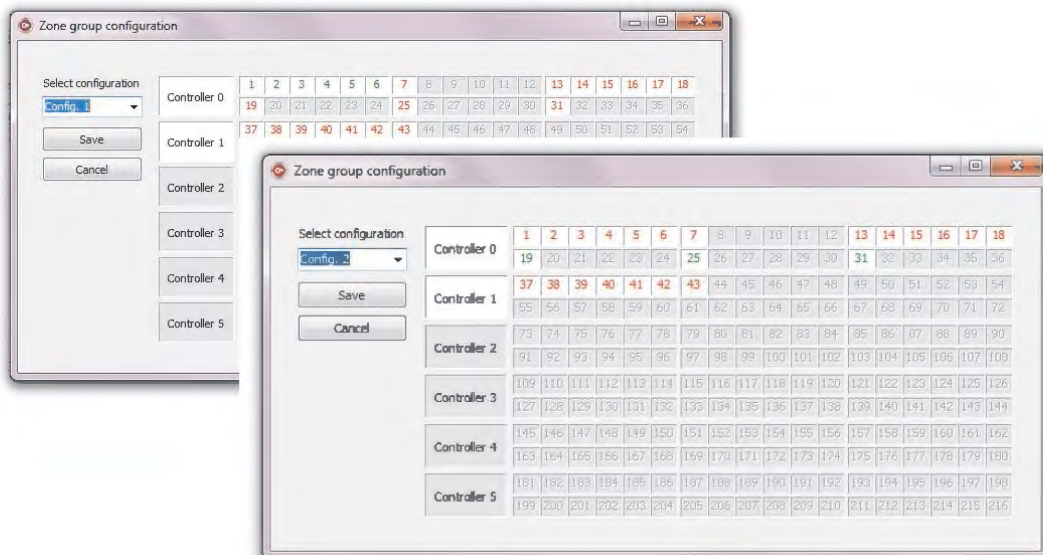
Zone group configuration

Select configuration
Config. 1
Save
Cancel

Controller 0
1 2 3 4 5 6 7 8 9 10 11 12 13 14 15 16 17 18
19 20 21 22 23 24 25 26 27 28 29 30 31 32 33 34 35 36
Controller 1
37 38 39 40 41 42 43 44 45 46 47 48 49 50 51 52 53 54
Controller 2
Controller 3
Controller 4
Controller 5

Zone group configuration

Select configuration
Config. 2
Save
Cancel

| | | | | | | | | | | | | | | | | | | |
|---|---|---|---|---|---|---|---|---|---|---|---|---|---|---|---|---|---|---|
| Controller 0 | 1 | 2 | 3 | 4 | 5 | 6 | 7 | 8 | 9 | 10 | 11 | 12 | 13 | 14 | 15 | 16 | 17 | 18 |
| | 19 | 20 | 21 | 22 | 23 | 24 | 25 | 26 | 27 | 28 | 29 | 30 | 31 | 32 | 33 | 34 | 35 | 36 |
| Controller 1 | 37 | 38 | 39 | 40 | 41 | 42 | 43 | 44 | 45 | 46 | 47 | 48 | 49 | 50 | 51 | 52 | 53 | 54 |
| | 55 | 56 | 57 | 58 | 59 | 60 | 61 | 62 | 63 | 64 | 65 | 66 | 67 | 68 | 69 | 70 | 71 | 72 |
| Controller 2 | 73 | 74 | 75 | 76 | 77 | 78 | 79 | 80 | 81 | 82 | 83 | 84 | 85 | 86 | 87 | 88 | 89 | 90 |
| | 91 | 92 | 93 | 94 | 95 | 96 | 97 | 98 | 99 | 100 | 101 | 102 | 103 | 104 | 105 | 106 | 107 | 108 |
| Controller 3 | 109 | 110 | 111 | 112 | 113 | 114 | 115 | 116 | 117 | 118 | 119 | 120 | 121 | 122 | 123 | 124 | 125 | 126 |
| | 127 | 128 | 129 | 130 | 131 | 132 | 133 | 134 | 135 | 136 | 137 | 138 | 139 | 140 | 141 | 142 | 143 | 144 |
| Controller 4 | 145 | 146 | 147 | 148 | 149 | 150 | 151 | 152 | 153 | 154 | 155 | 156 | 157 | 158 | 159 | 160 | 161 | 162 |
| | 163 | 164 | 165 | 166 | 167 | 168 | 169 | 170 | 171 | 172 | 173 | 174 | 175 | 176 | 177 | 178 | 179 | 180 |
| Controller 5 | 181 | 182 | 183 | 184 | 185 | 186 | 187 | 188 | 189 | 190 | 191 | 192 | 193 | 194 | 195 | 196 | 197 | 198 |
| | 199 | 200 | 201 | 202 | 203 | 204 | 205 | 206 | 207 | 208 | 209 | 210 | 211 | 212 | 213 | 214 | 215 | 216 |